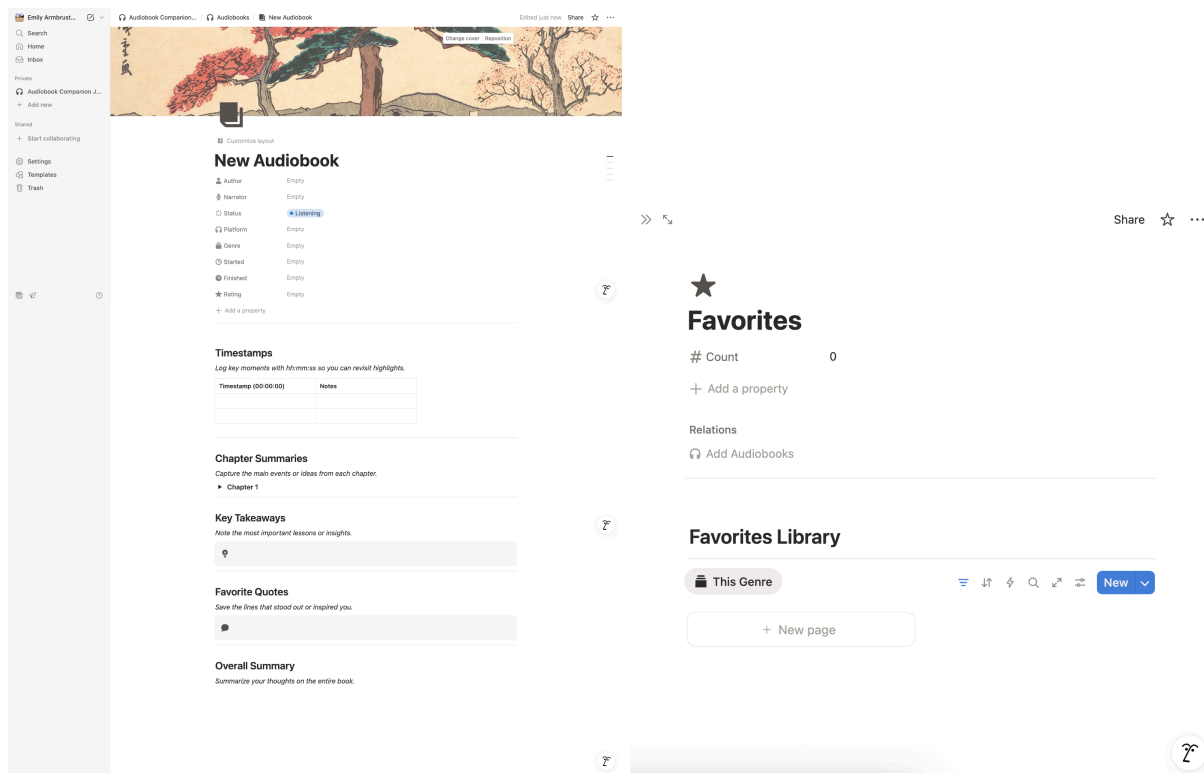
Emily Armbrust...
Search
Home
Inbox
Private
Audiobook Companion J...
Add new
Shared
Start collaborating
Settings
Templates
Trash

Audiobook Companion... / Audiobooks / New Audiobook
Edited just now Share

Change cover Reposition

Customize layout
New Audiobook
Author Empty
Narrator Empty
Status Listening
Platform Empty
Genre Empty
Started Empty
Finished Empty
Rating Empty
Add a property

Timestamps
Log key moments with hh:mm:ss so you can revisit highlights.

| Timestamp (00:00:00) | Notes |
|---|---|
| | |
| | |

Chapter Summaries
Capture the main events or ideas from each chapter.
Chapter 1

Key Takeaways
Note the most important lessons or insights.

Favorite Quotes
Save the lines that stood out or inspired you.

Overall Summary
Summarize your thoughts on the entire book.

Share

Favorites
Count 0
Add a property

Relations
Add Audiobooks

Favorites Library
This Genre
New
New page